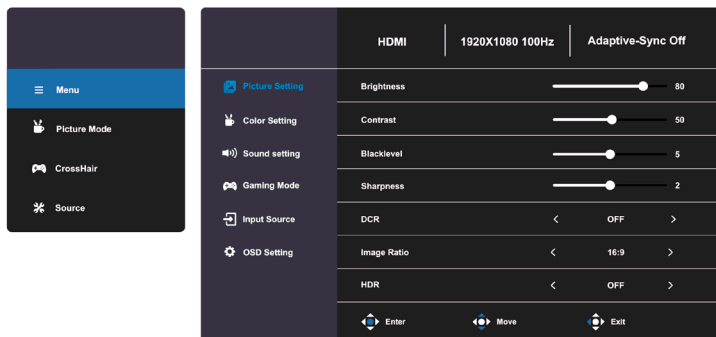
Menu
Picture Mode
CrossHair
Source

HDMI | 1920X1080 100Hz | Adaptive-Sync Off

Picture Setting
Color Setting
Sound setting
Gaming Mode
Input Source
OSD Setting

| | | |
|---|---|---|
| Brightness | | 80 |
| Contrast | | 50 |
| Blacklevel | | 5 |
| Sharpness | | 2 |
| DCR | < OFF > | |
| Image Ratio | < 16:9 > | |
| HDR | < OFF > | |

Enter Move Exit